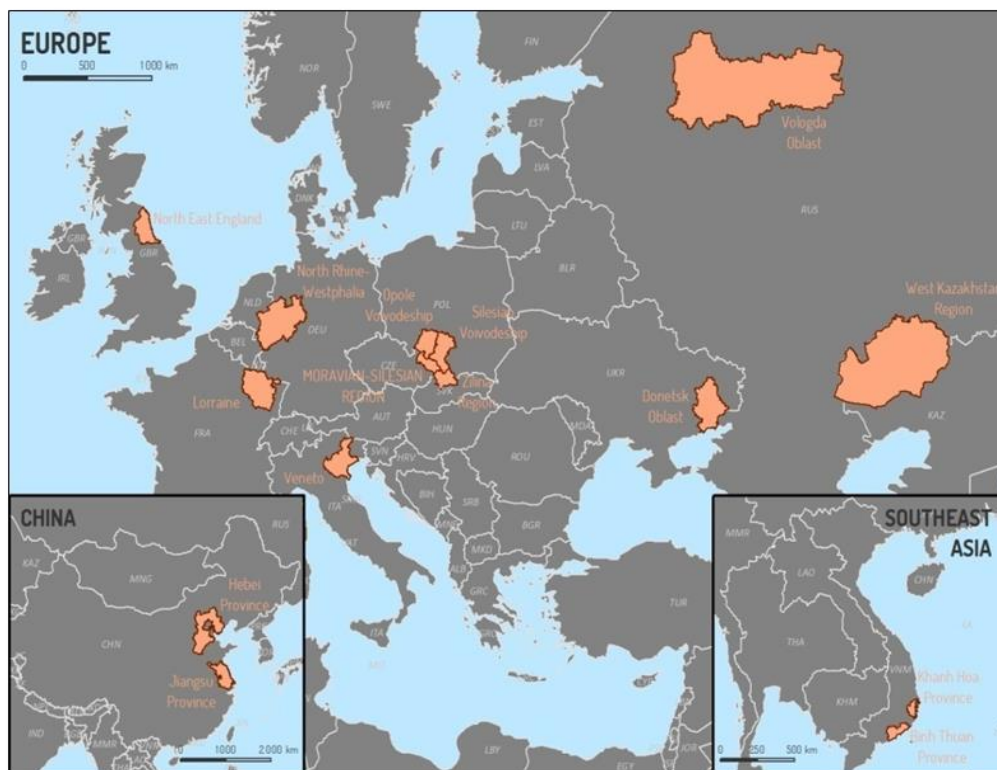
EUROPE
0 500 1000 km

FIN
NOR
SWE
EST
LVA
LTU
DNK
BLR
RUS
IRL
GBR
NLD
BEL
DEU
POL
CZE
SVK
UKR
LUX
FRA
CHE
AUT
HUN
MDA
SVN
HRV
ROU
BIH
SRB
BGR
MNE
MKD
ALB
GRC
ITA
TUR
KAZ
LBY
EGY

North East England
North Rhine-Westphalia
Opole Voivodeship
Silesian Voivodeship
MORAVIAN-SILESIAN REGION
Žilina Region
Lorraine
Veneto
Donetsk Oblast
Vologda Oblast
West Kazakhstan Region

CHINA
RUS
KAZ
MNG
CHN
IND
MMR
Hebei Province
Jiangsu Province
0 1000 2000 km

SOUTHEAST ASIA
MMR
LAO
CHN
THA
KHM
VNM
Khanh Hoa Province
Binh Thuan Province
0 250 500 km